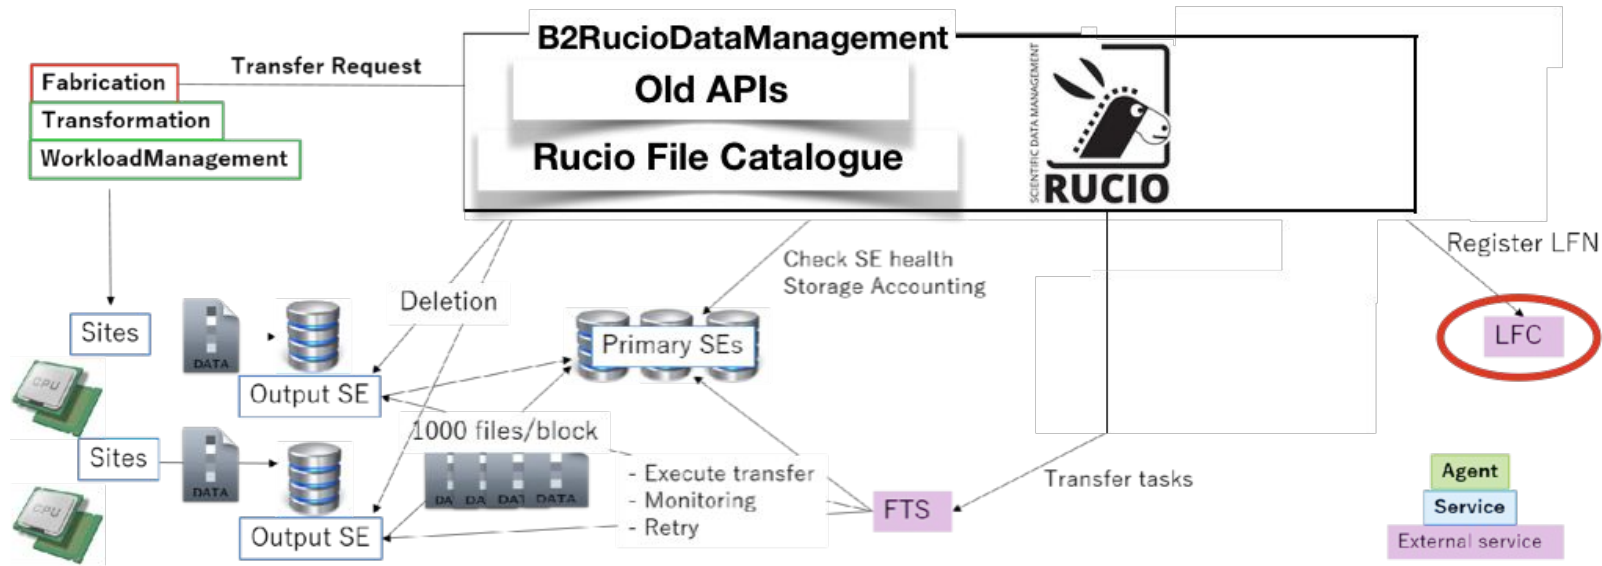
B2RucioDataManagement
Old APIs
Rucio File Catalogue
SCIENTIFIC DATA MANAGEMENT
RUCIO

Transfer Request
Fabrication
Transformation
WorkloadManagement

Register LFN
LFC

Check SE health
Storage Accounting

Deletion

Sites
DATA
Output SE
CPU

Primary SEs

1000 files/block

Sites
DATA
Output SE
CPU
DA DA DAT DATA

- Execute transfer
- Monitoring
- Retry

FTS

Transfer tasks

Agent
Service
External service